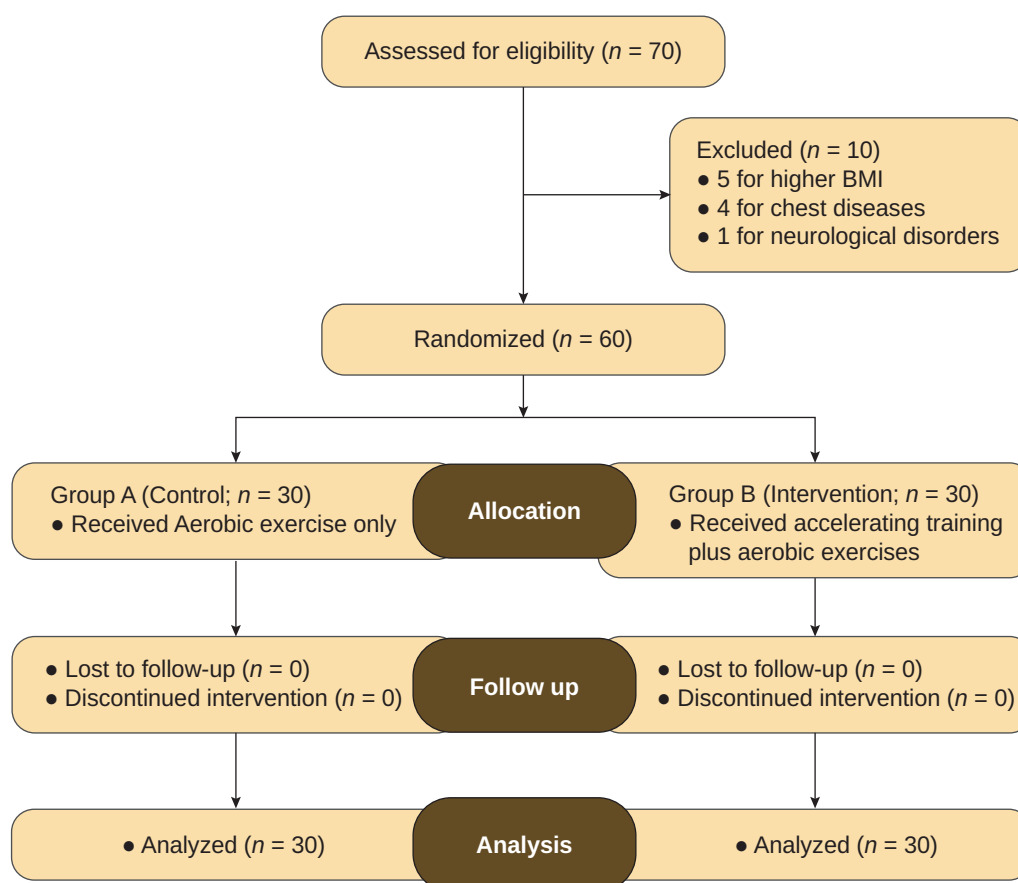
Assessed for eligibility ($n$ = 70)

Excluded ($n$ = 10)
● 5 for higher BMI
● 4 for chest diseases
● 1 for neurological disorders

Randomized ($n$ = 60)

Group A (Control; $n$ = 30)
● Received Aerobic exercise only

Allocation

Group B (Intervention; $n$ = 30)
● Received accelerating training plus aerobic exercises

● Lost to follow-up ($n$ = 0)
● Discontinued intervention ($n$ = 0)

Follow up

● Lost to follow-up ($n$ = 0)
● Discontinued intervention ($n$ = 0)

● Analyzed ($n$ = 30)

Analysis

● Analyzed ($n$ = 30)